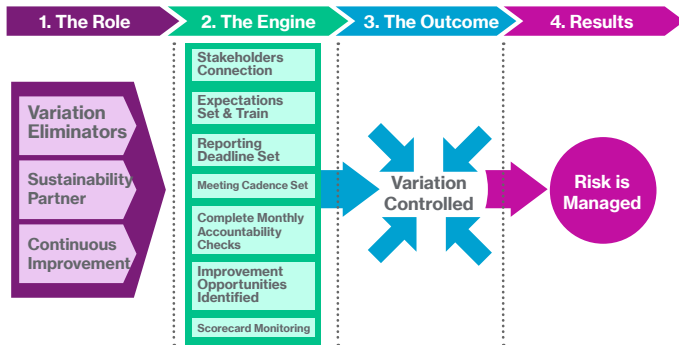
1. The Role

Variation Eliminators

Sustainability Partner

Continuous Improvement

2. The Engine

Stakeholders Connection

Expectations Set & Train

Reporting Deadline Set

Meeting Cadence Set

Complete Monthly Accountability Checks

Improvement Opportunities Identified

Scorecard Monitoring

3. The Outcome

Variation Controlled

4. Results

Risk is Managed